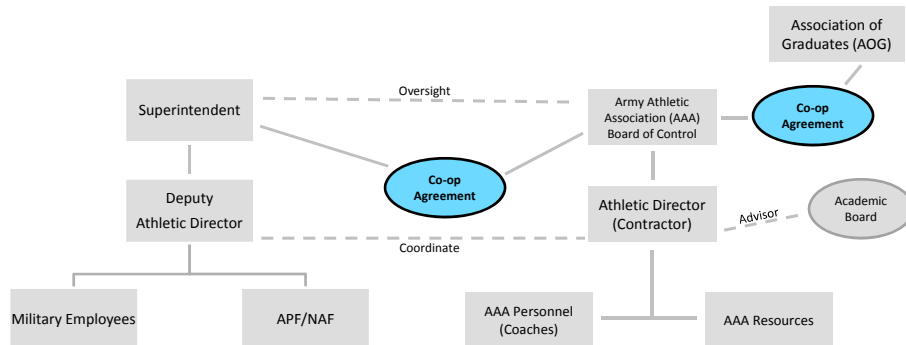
Association of Graduates (AOG)

Superintendent

Oversight

Army Athletic Association (AAA) Board of Control

Co-op Agreement

Co-op Agreement

Deputy Athletic Director

Athletic Director (Contractor)

Advisor

Academic Board

Coordinate

Military Employees

APF/NAF

AAA Personnel (Coaches)

AAA Resources